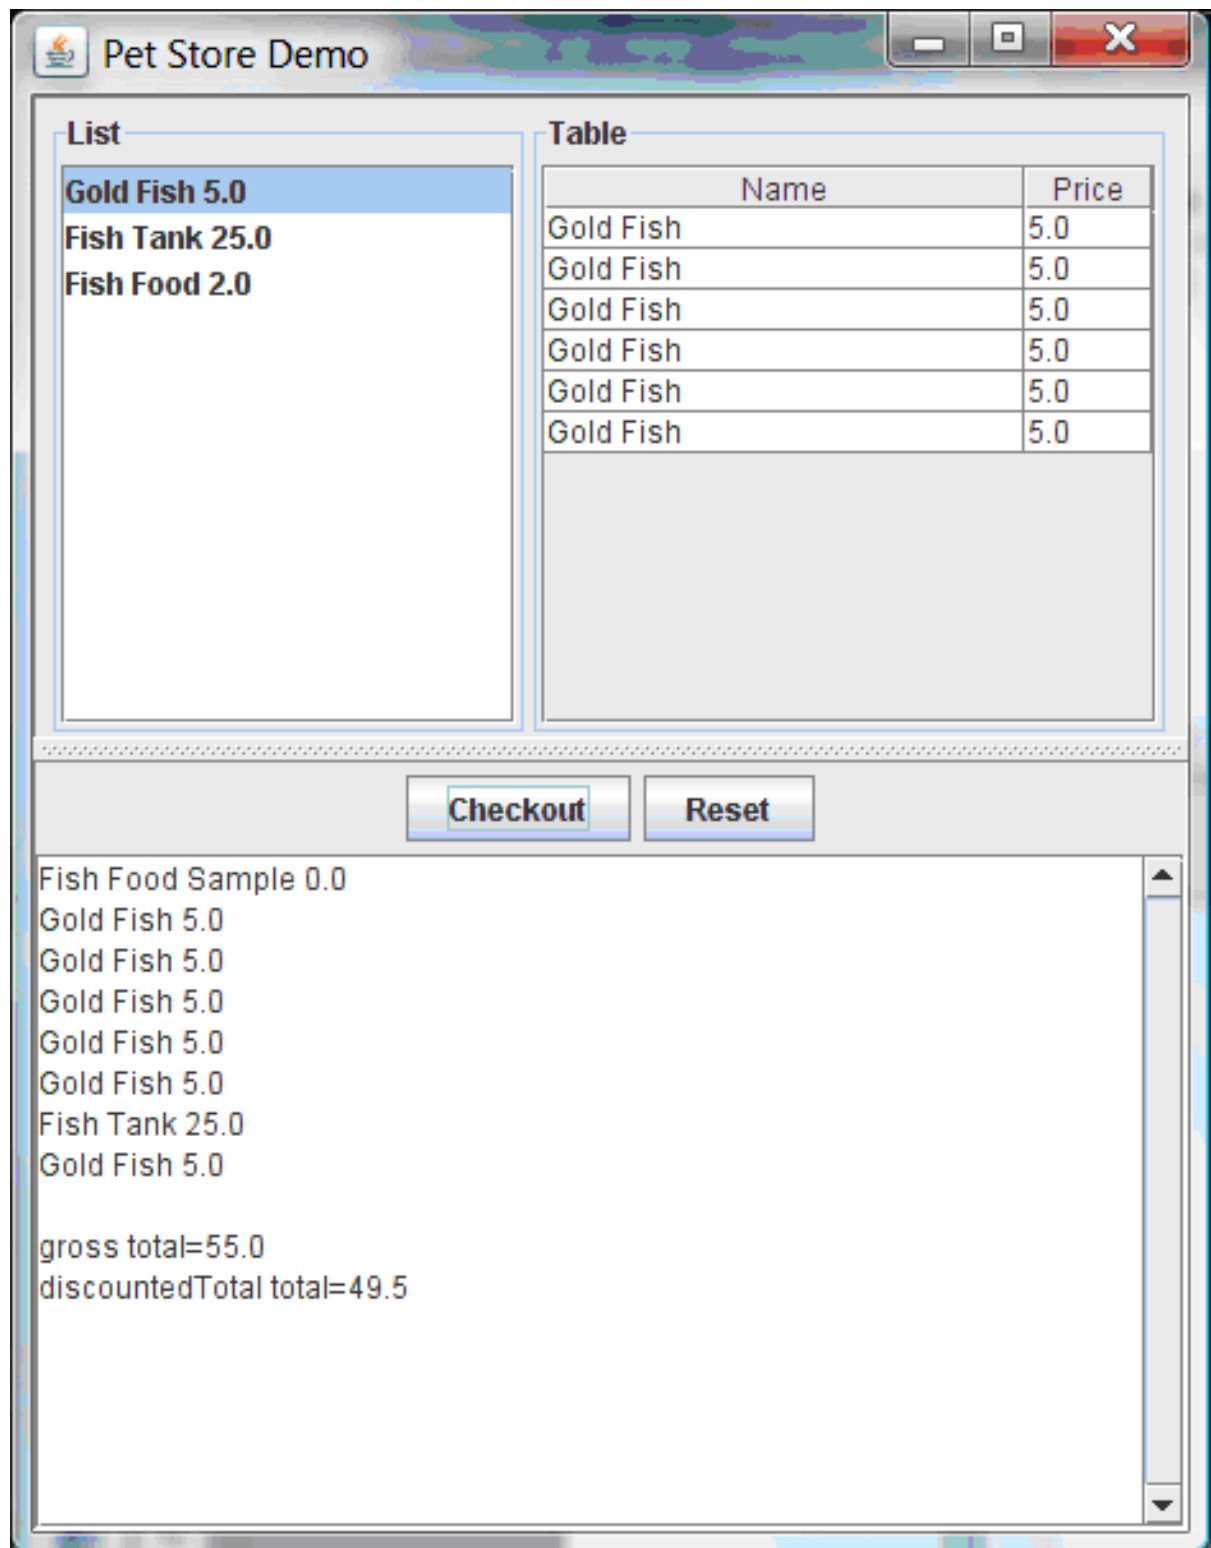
Pet Store Demo

List

Gold Fish 5.0
Fish Tank 25.0
Fish Food 2.0

Table

| Name | Price |
|---|---|
| Gold Fish | 5.0 |
| Gold Fish | 5.0 |
| Gold Fish | 5.0 |
| Gold Fish | 5.0 |
| Gold Fish | 5.0 |
| Gold Fish | 5.0 |

Checkout Reset

Fish Food Sample 0.0
Gold Fish 5.0
Gold Fish 5.0
Gold Fish 5.0
Gold Fish 5.0
Gold Fish 5.0
Fish Tank 25.0
Gold Fish 5.0

gross total=55.0
discountedTotal total=49.5